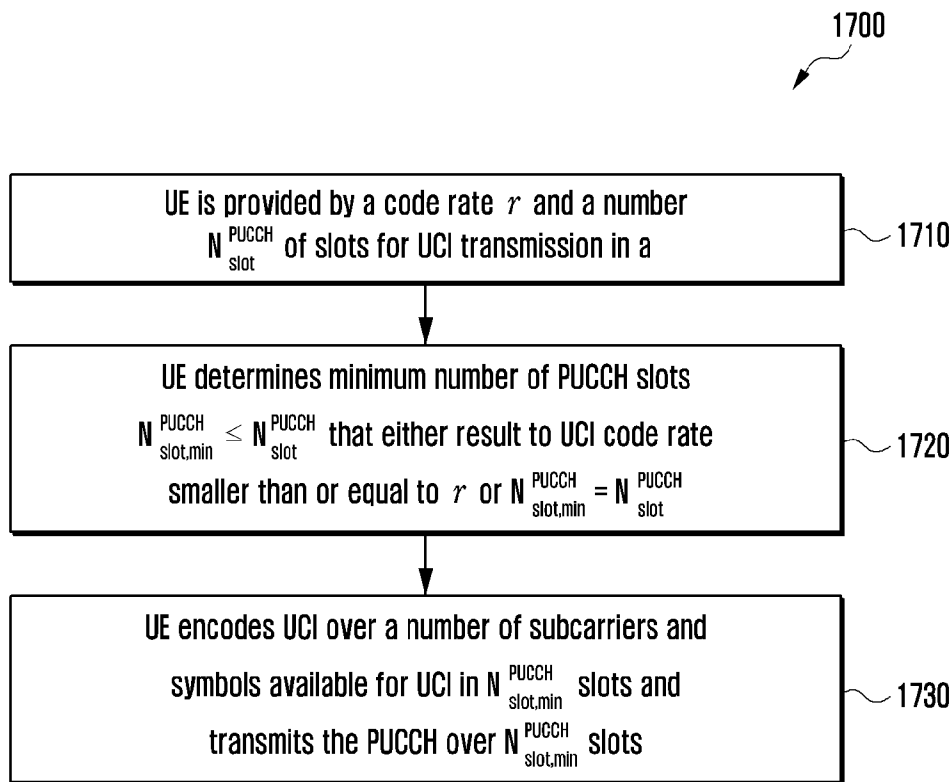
1700

UE is provided by a code rate $r$ and a number $N_{slot}^{PUCCH}$ of slots for UCI transmission in a

1710

UE determines minimum number of PUCCH slots $N_{slot,min}^{PUCCH} \leq N_{slot}^{PUCCH}$ that either result to UCI code rate smaller than or equal to $r$ or $N_{slot,min}^{PUCCH} = N_{slot}^{PUCCH}$

1720

UE encodes UCI over a number of subcarriers and symbols available for UCI in $N_{slot,min}^{PUCCH}$ slots and transmits the PUCCH over $N_{slot,min}^{PUCCH}$ slots

1730